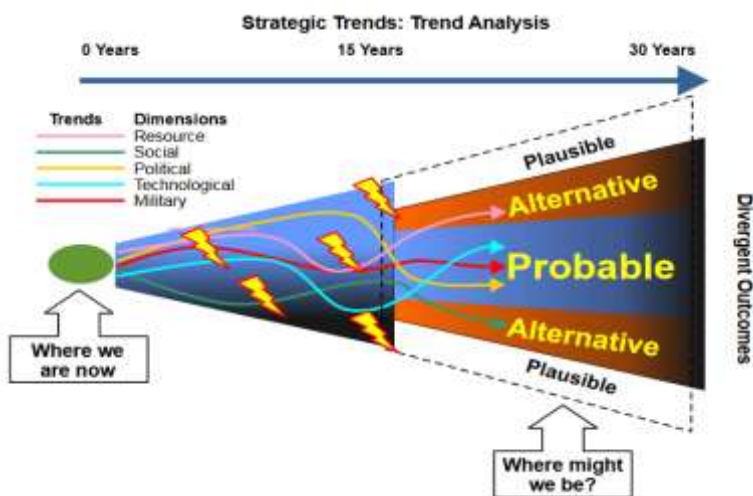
Strategic Trends: Trend Analysis

0 Years

15 Years

30 Years

Trends

Dimensions

Resource

Social

Political

Technological

Military

Plausible

Alternative

Probable

Alternative

Plausible

Divergent Outcomes

Where we are now

Where might we be?